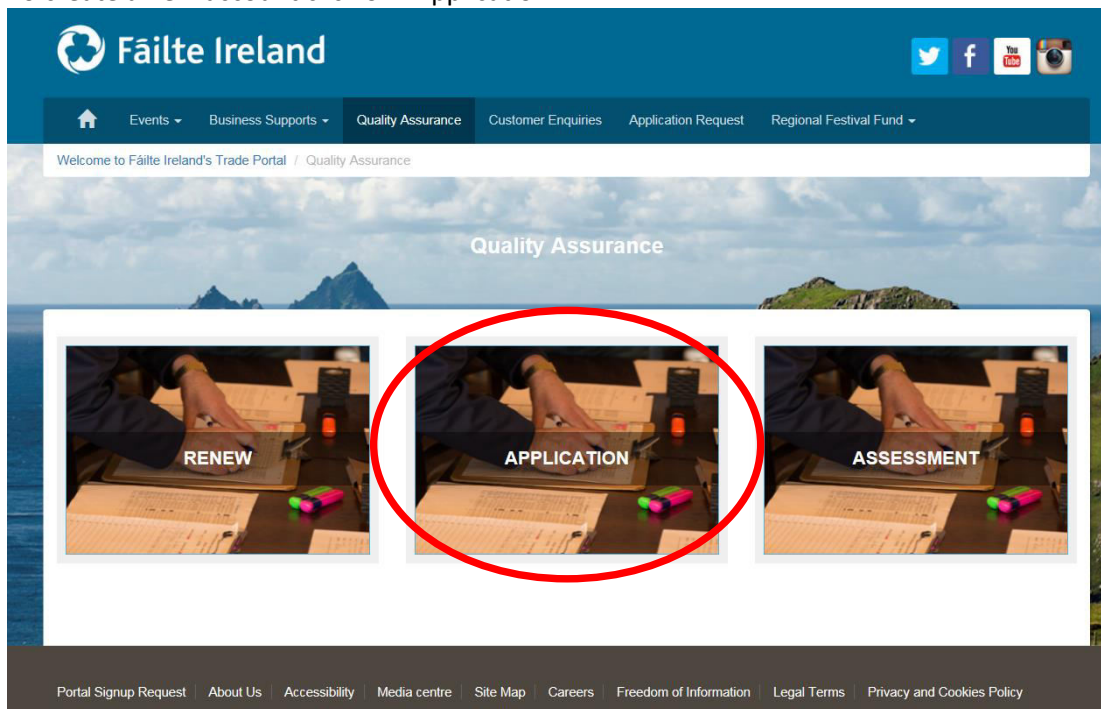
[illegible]

Fāilte Ireland

You Tube

Events ▾ Business Supports ▾ Quality Assurance Customer Enquiries Application Request Regional Festival Fund ▾

Welcome to Fáilte Ireland's Trade Portal / Quality Assurance

Quality Assurance

RENEW

APPLICATION

ASSESSMENT

Portal Signup Request | About Us | Accessibility | Media centre | Site Map | Careers | Freedom of Information | Legal Terms | Privacy and Cookies Policy